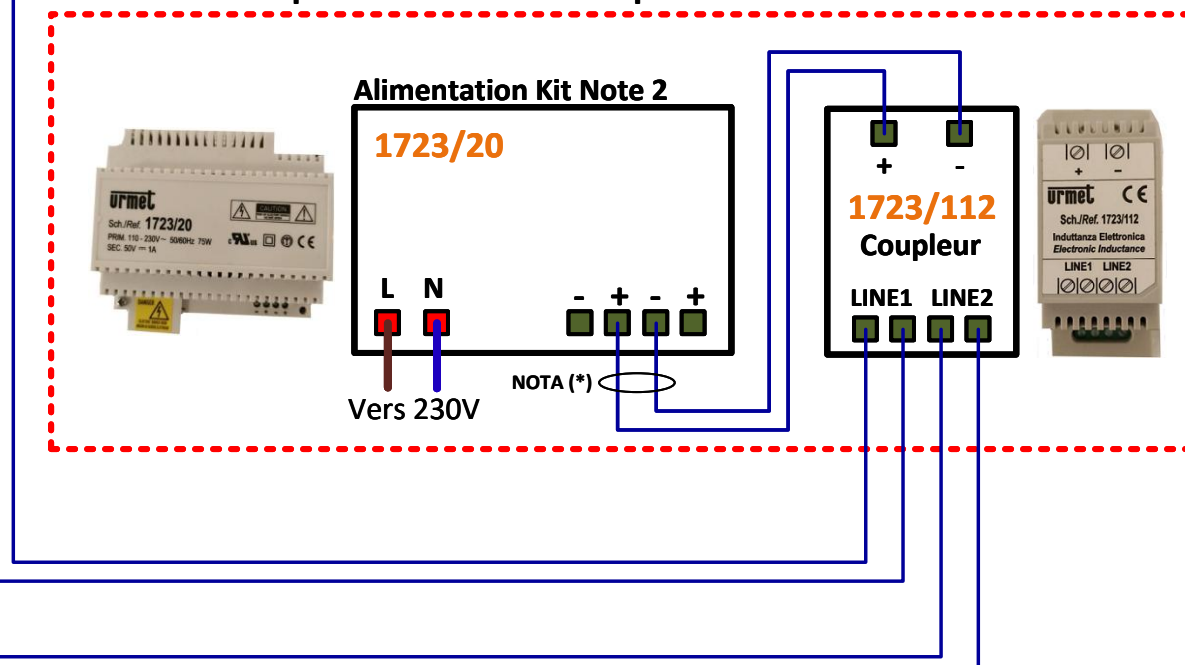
Alimentation Kit Note 2

urmet
Sch./Ref. 1723/20
PRIM. 110 - 230V~ 50/60Hz 75W
SEC. 50V ⎓ 1A

1723/20

L N

Vers 230V

- + - +

NOTA (*)

+ -

1723/112
Coupleur

LINE1 LINE2

+ -
urmet CE
Sch./Ref. 1723/112
Induttanza Elettronica
Electronic Inductance
LINE1 LINE2